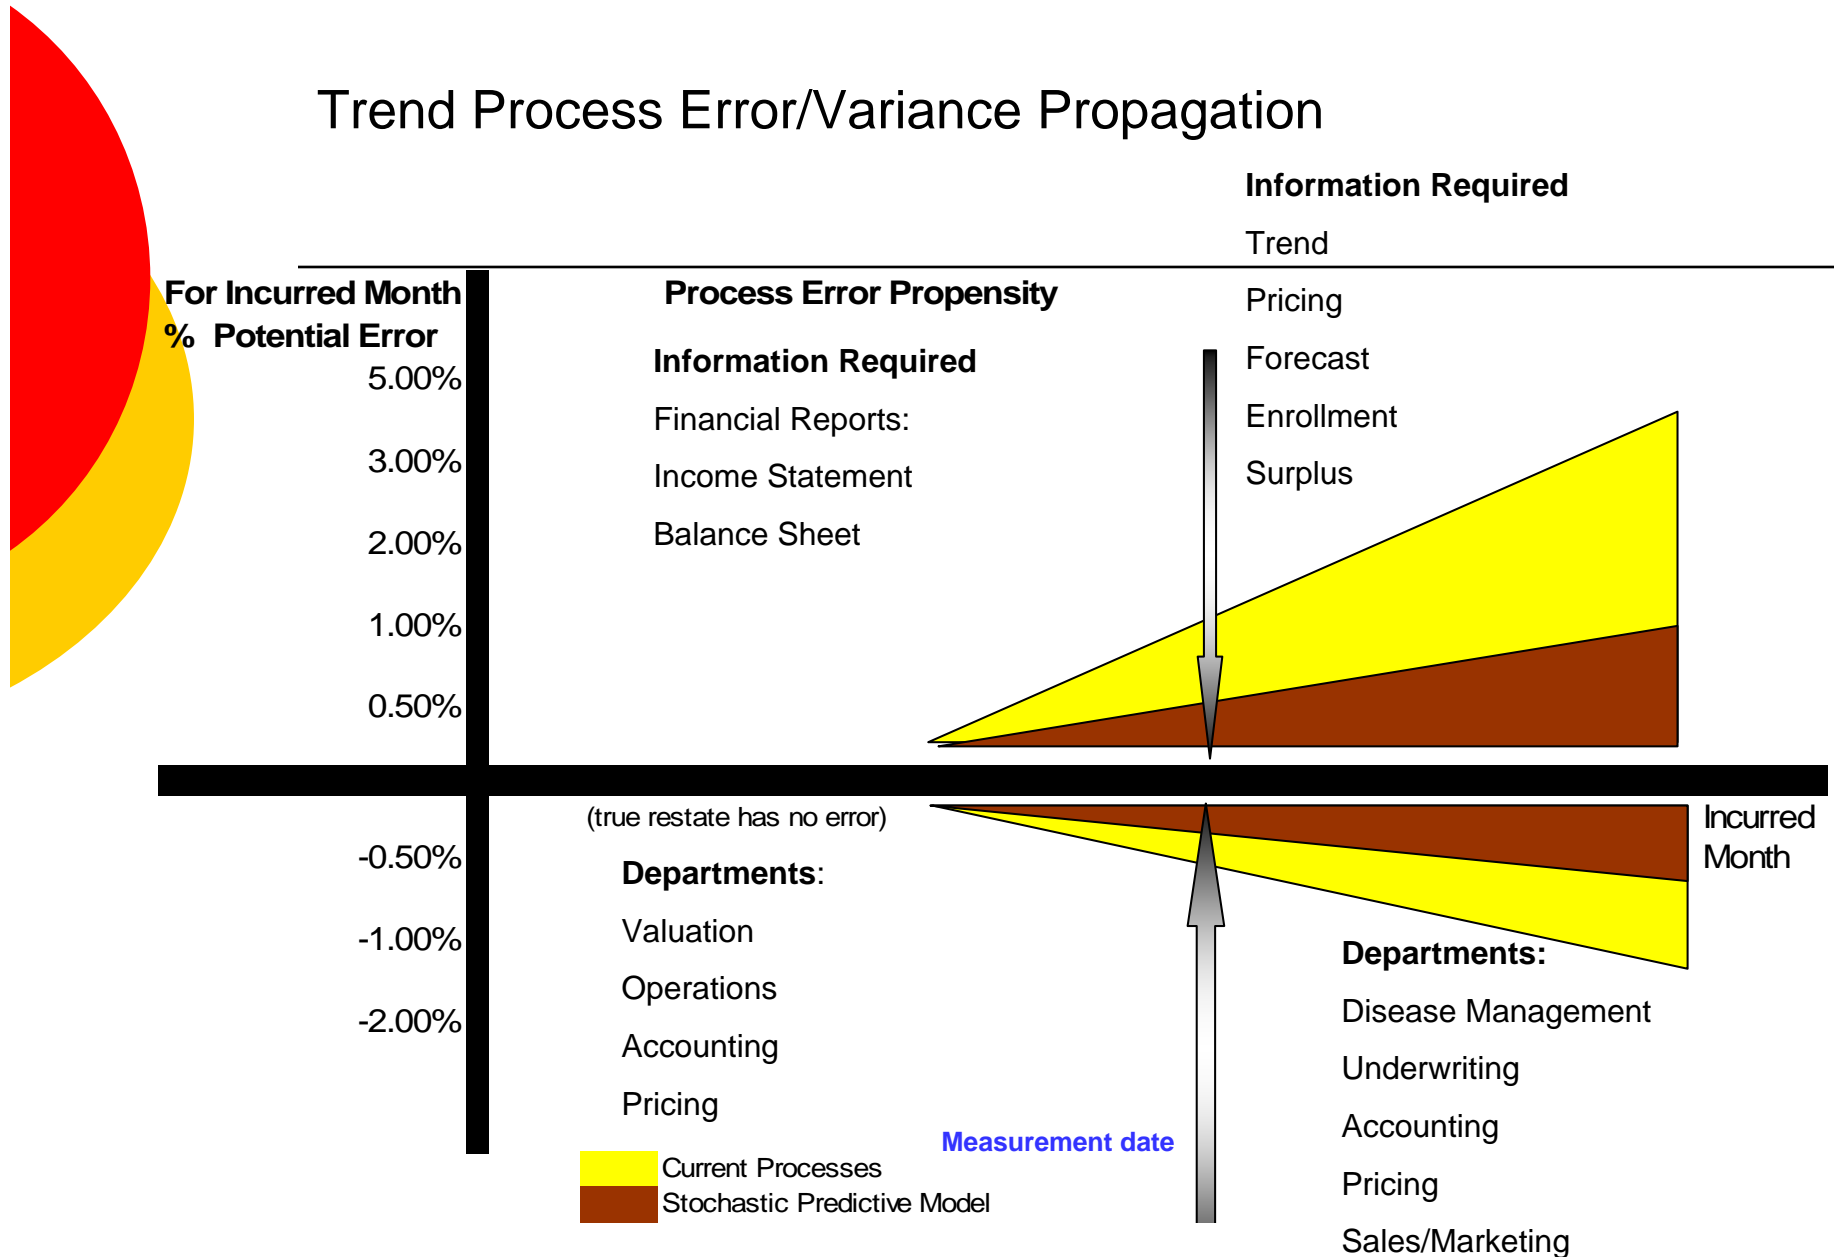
Trend Process Error/Variance Propagation

Information Required

Trend

Pricing

Forecast

Enrollment

Surplus

For Incurred Month
% Potential Error

5.00%

3.00%

2.00%

1.00%

0.50%

Process Error Propensity

Information Required

Financial Reports:

Income Statement

Balance Sheet

(true restate has no error)

Incurred Month

-0.50%

-1.00%

-2.00%

Departments:

Valuation

Operations

Accounting

Pricing

Departments:

Disease Management

Underwriting

Accounting

Pricing

Sales/Marketing

Measurement date

Current Processes

Stochastic Predictive Model